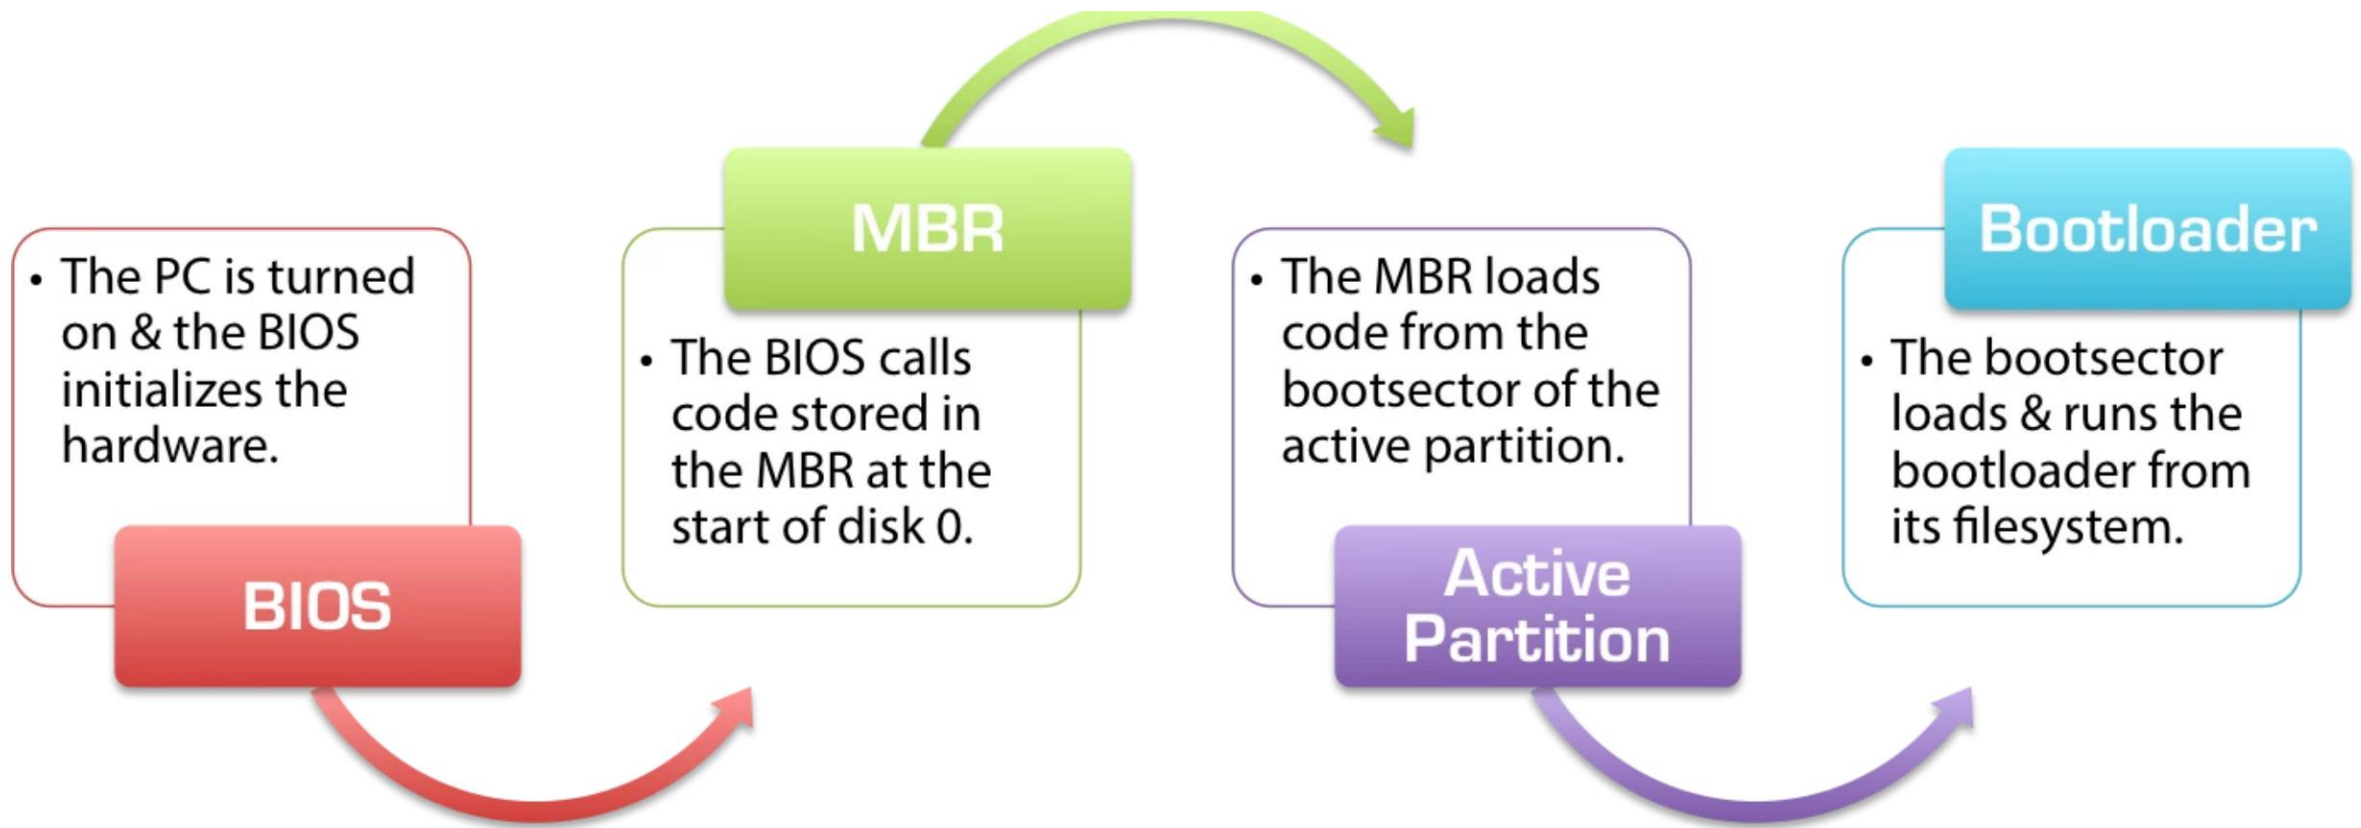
• The PC is turned on & the BIOS initializes the hardware.

BIOS

MBR

• The BIOS calls code stored in the MBR at the start of disk 0.

• The MBR loads code from the bootsector of the active partition.

Active Partition

Bootloader

• The bootsector loads & runs the bootloader from its filesystem.